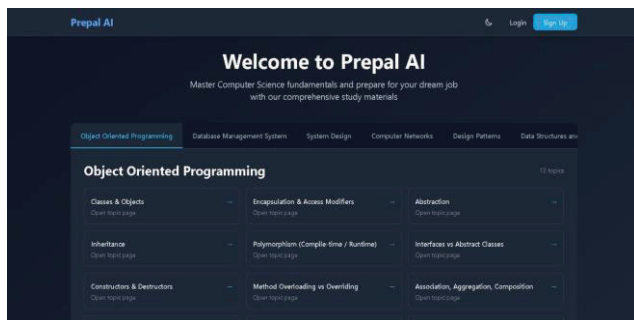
Prepal AI

Login Sign Up

Welcome to Prepal AI

Master Computer Science fundamentals and prepare for your dream job with our comprehensive study materials

Object Oriented Programming | Database Management System | System Design | Computer Networks | Design Patterns | Data Structures an

Object Oriented Programming

12 topics

Classes & Objects
Open topic page

Encapsulation & Access Modifiers
Open topic page

Abstraction
Open topic page

Inheritance
Open topic page

Polymorphism (Compile-time / Runtime)
Open topic page

Interfaces vs Abstract Classes
Open topic page

Constructors & Destructors
Open topic page

Method Overloading vs Overriding
Open topic page

Association, Aggregation, Composition
Open topic page